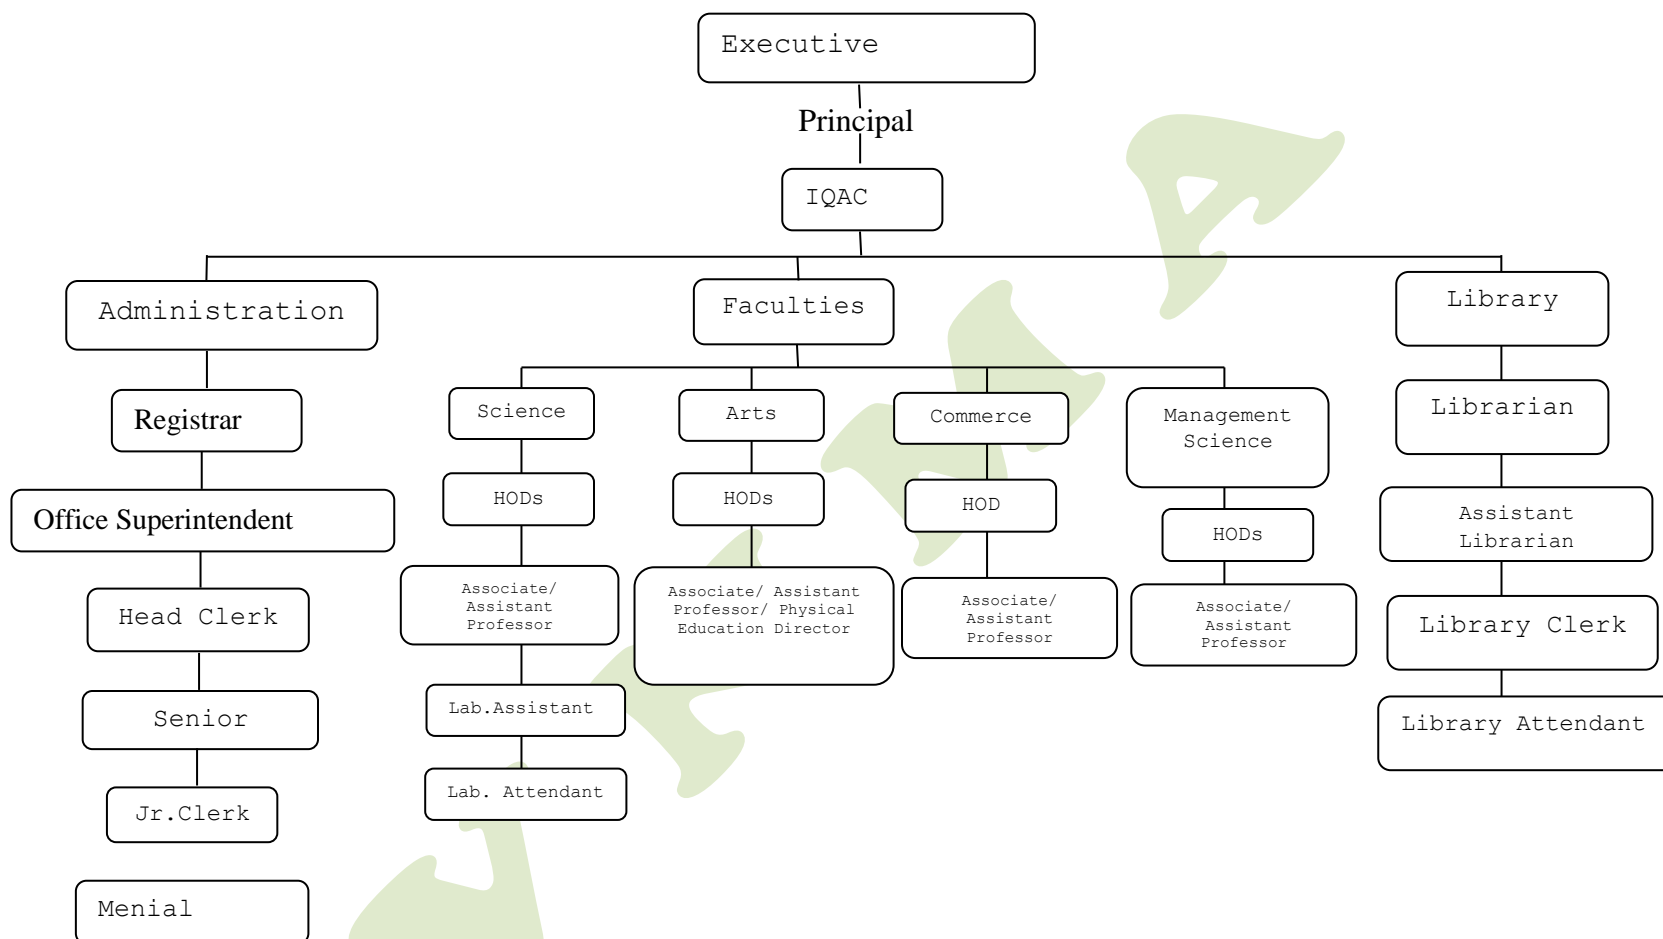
Executive

Principal

IQAC

Administration

Registrar

Office Superintendent

Head Clerk

Senior

Jr.Clerk

Menial

Faculties

Science

HODs

Associate/ Assistant Professor

Lab.Assistant

Lab. Attendant

Arts

HODs

Associate/ Assistant Professor/ Physical Education Director

Commerce

HOD

Associate/ Assistant Professor

Management Science

HODs

Associate/ Assistant Professor

Library

Librarian

Assistant Librarian

Library Clerk

Library Attendant